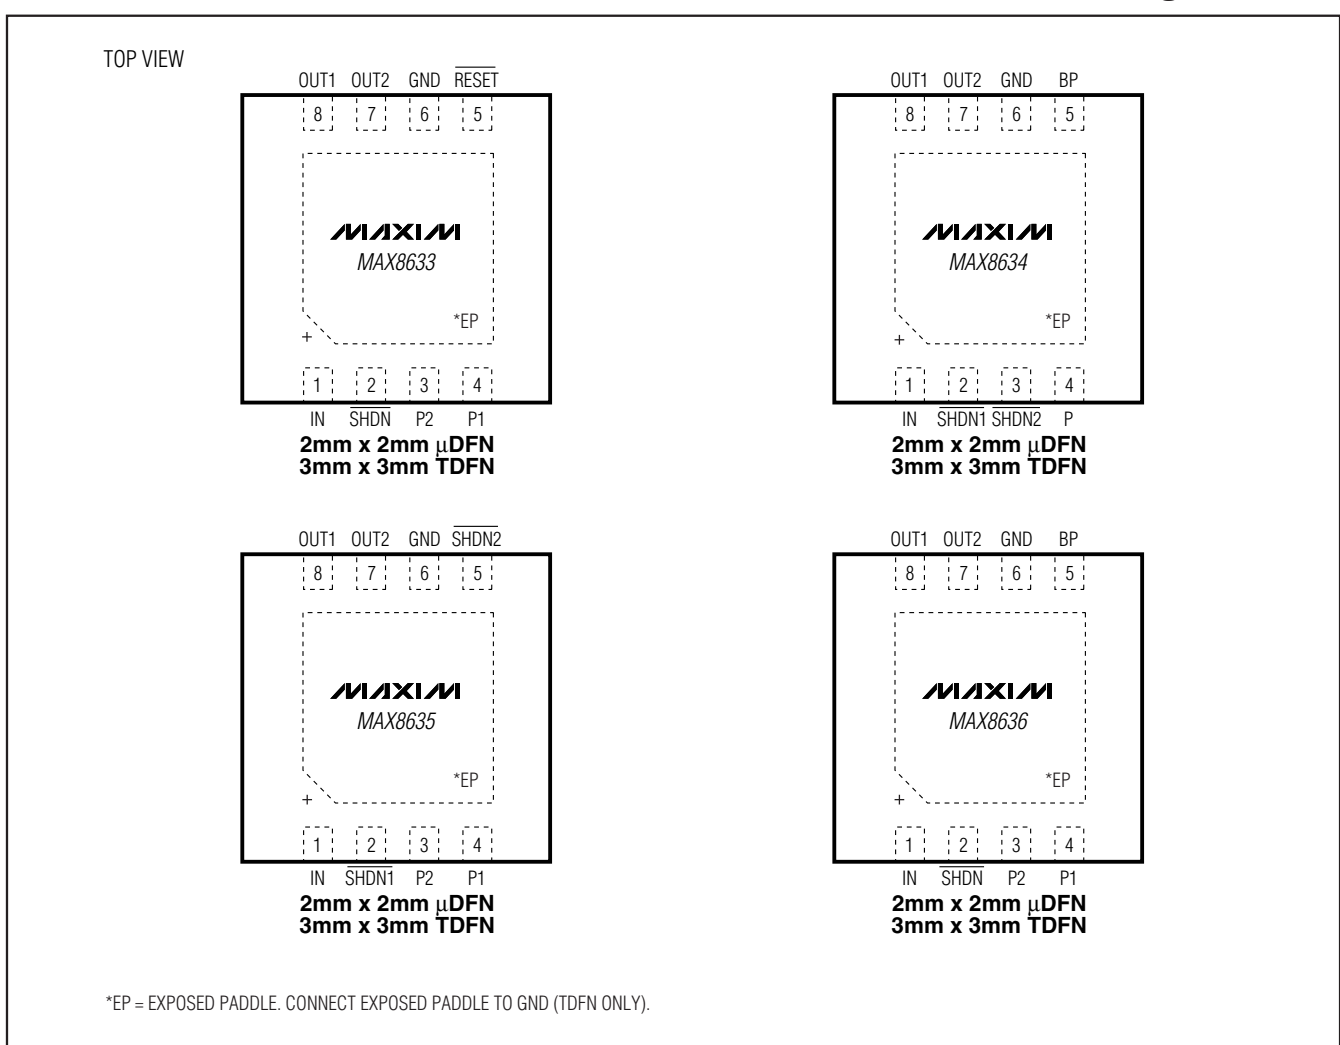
TOP VIEW

OUT1 OUT2 GND $\overline{RESET}$

8 7 6 5

MAXIM
MAX8633

*EP

+

1 2 3 4

IN $\overline{SHDN}$ P2 P1

**2mm x 2mm μDFN**
**3mm x 3mm TDFN**

OUT1 OUT2 GND BP

8 7 6 5

MAXIM
MAX8634

*EP

+

1 2 3 4

IN $\overline{SHDN1}$ $\overline{SHDN2}$ P

**2mm x 2mm μDFN**
**3mm x 3mm TDFN**

OUT1 OUT2 GND $\overline{SHDN2}$

8 7 6 5

MAXIM
MAX8635

*EP

+

1 2 3 4

IN $\overline{SHDN1}$ P2 P1

**2mm x 2mm μDFN**
**3mm x 3mm TDFN**

OUT1 OUT2 GND BP

8 7 6 5

MAXIM
MAX8636

*EP

+

1 2 3 4

IN $\overline{SHDN}$ P2 P1

**2mm x 2mm μDFN**
**3mm x 3mm TDFN**

*EP = EXPOSED PADDLE. CONNECT EXPOSED PADDLE TO GND (TDFN ONLY).